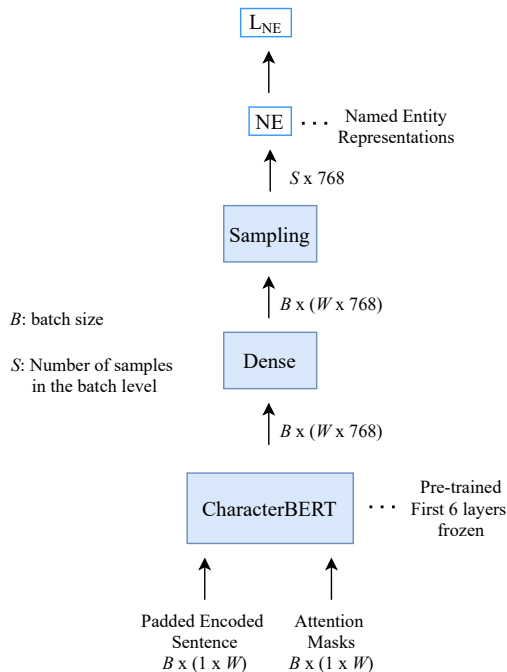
$L_{NE}$

NE · · · Named Entity Representations

$S$ x 768

Sampling

$B$ x ($W$ x 768)

$B$: batch size

$S$: Number of samples in the batch level

Dense

$B$ x ($W$ x 768)

CharacterBERT · · · Pre-trained First 6 layers frozen

Padded Encoded Sentence
$B$ x (1 x $W$)

Attention Masks
$B$ x (1 x $W$)